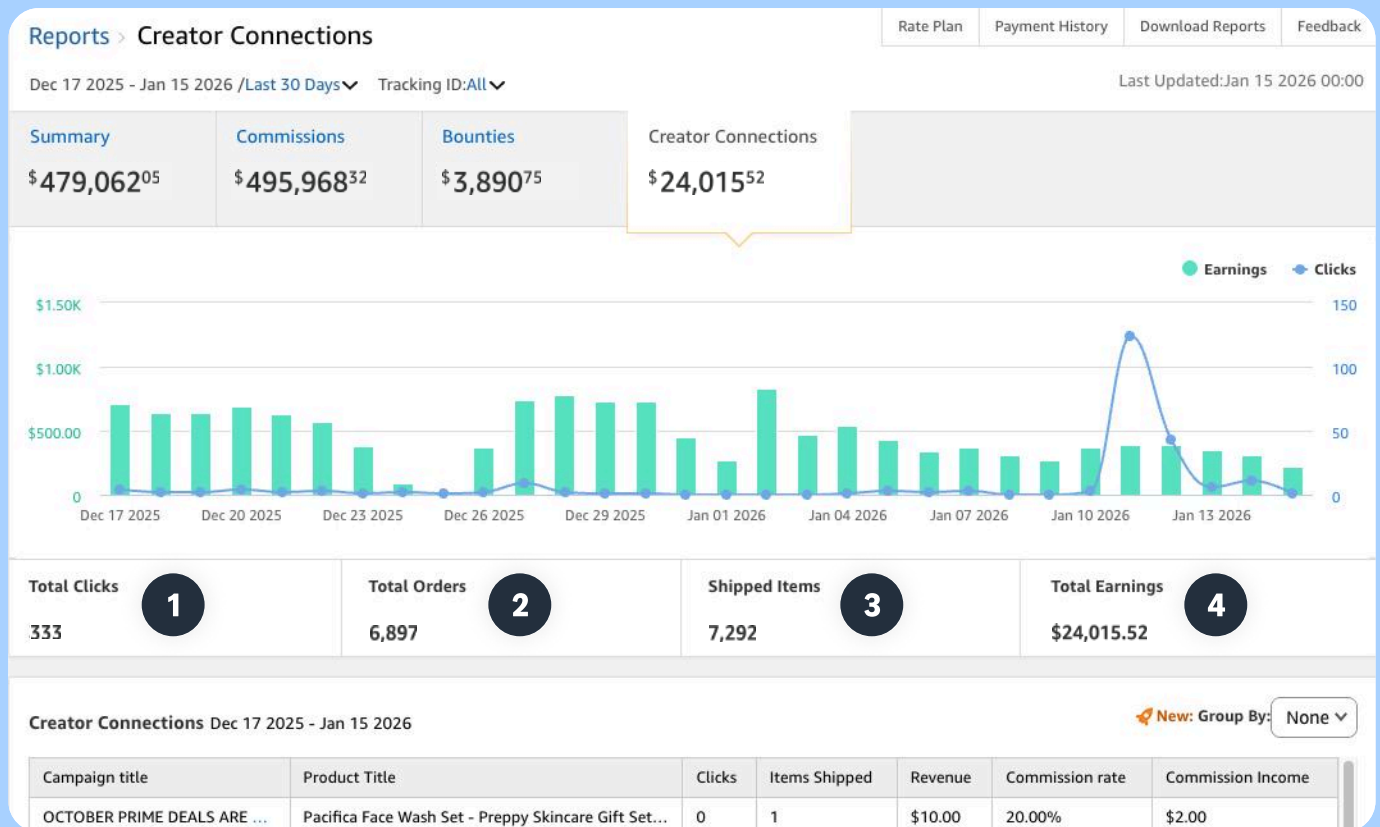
Reports > Creator Connections

Rate Plan | Payment History | Download Reports | Feedback

Dec 17 2025 - Jan 15 2026 /Last 30 Days Tracking ID:All

Last Updated:Jan 15 2026 00:00

Summary $479,062$^{05}$

Commissions $495,968$^{32}$

Bounties $3,890$^{75}$

Creator Connections $24,015$^{52}$

Earnings Clicks

$1.50K
$1.00K
$500.00
0

150
100
50
0

Dec 17 2025 Dec 20 2025 Dec 23 2025 Dec 26 2025 Dec 29 2025 Jan 01 2026 Jan 04 2026 Jan 07 2026 Jan 10 2026 Jan 13 2026

Total Clicks 1
333

Total Orders 2
6,897

Shipped Items 3
7,292

Total Earnings 4
$24,015.52

Creator Connections Dec 17 2025 - Jan 15 2026

New: Group By: None

| Campaign title | Product Title | Clicks | Items Shipped | Revenue | Commission rate | Commission Income |
|---|---|---|---|---|---|---|
| OCTOBER PRIME DEALS ARE ... | Pacifica Face Wash Set - Preppy Skincare Gift Set... | 0 | 1 | $10.00 | 20.00% | $2.00 |